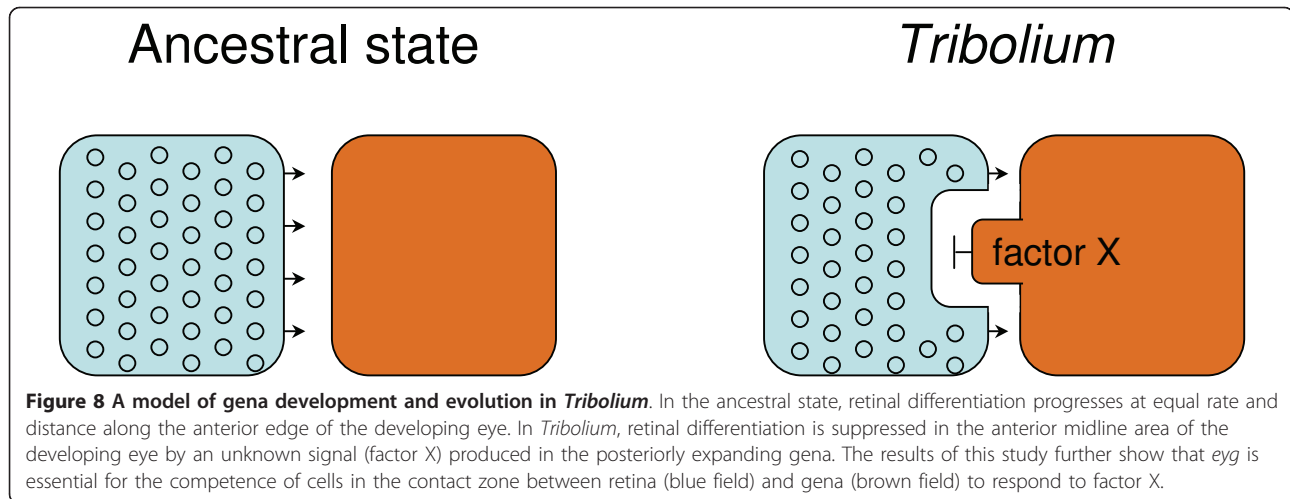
Ancestral state

Tribolium

factor X

**Figure 8 A model of gena development and evolution in *Tribolium***. In the ancestral state, retinal differentiation progresses at equal rate and distance along the anterior edge of the developing eye. In *Tribolium*, retinal differentiation is suppressed in the anterior midline area of the developing eye by an unknown signal (factor X) produced in the posteriorly expanding gena. The results of this study further show that *eyg* is essential for the competence of cells in the contact zone between retina (blue field) and gena (brown field) to respond to factor X.